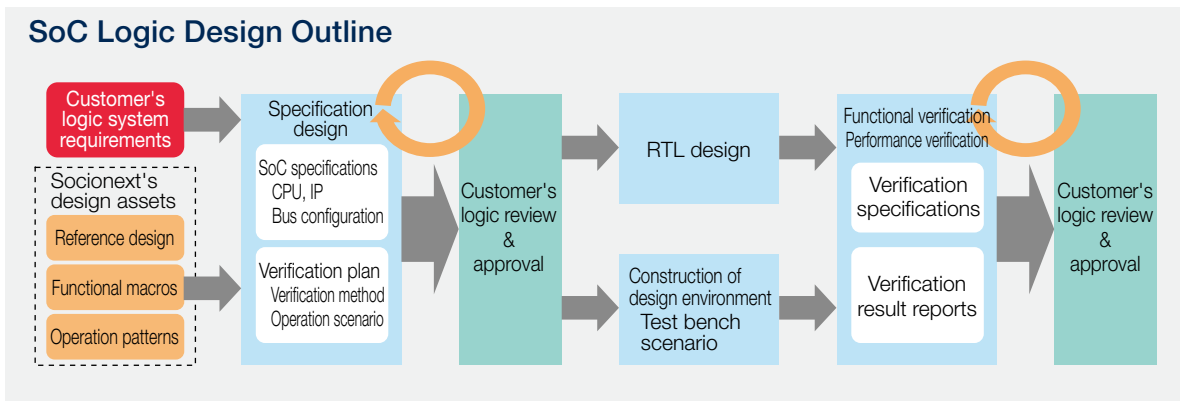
SoC Logic Design Outline

Customer's logic system requirements

Socionext's design assets

Reference design

Functional macros

Operation patterns

Specification design

SoC specifications
CPU, IP
Bus configuration

Verification plan
Verification method
Operation scenario

Customer's logic review & approval

RTL design

Construction of design environment
Test bench scenario

Functional verification
Performance verification

Verification specifications

Verification result reports

Customer's logic review & approval